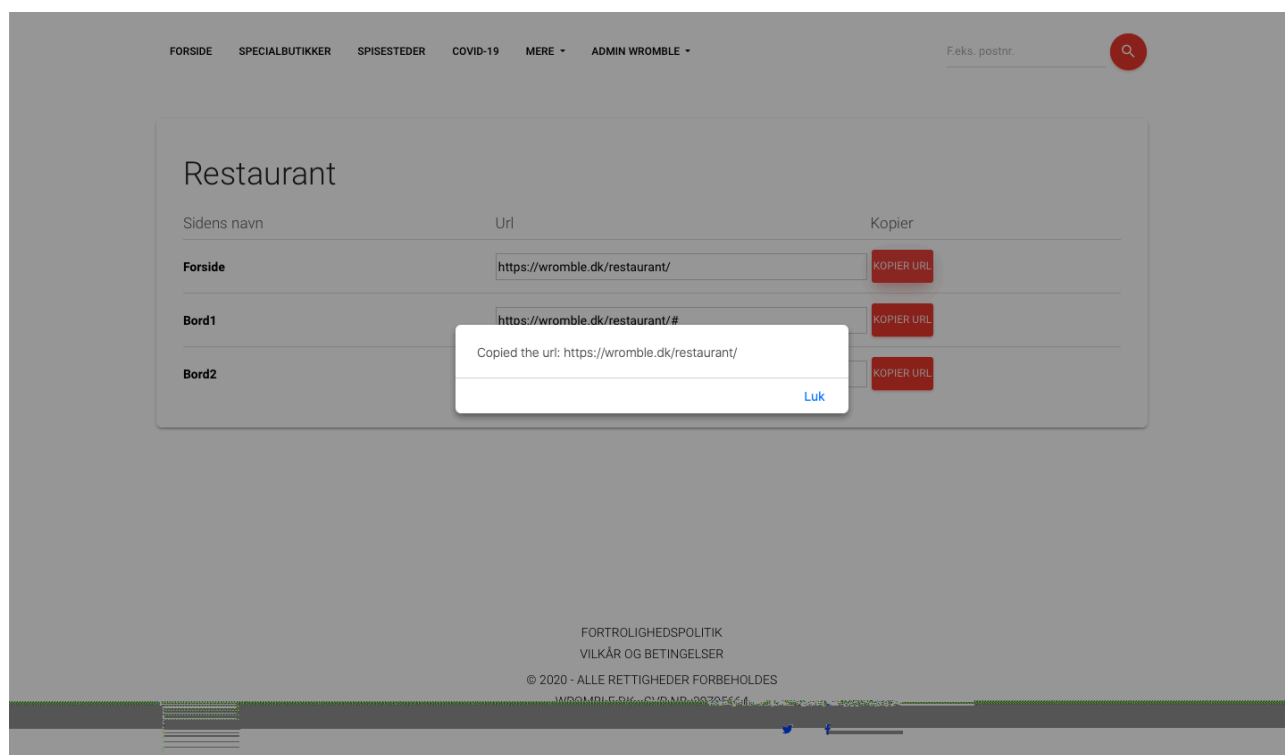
FORSIDE SPECIALBUTIKKER SPISESTEDER COVID-19 MERE ▾ ADMIN WROMBLE ▾

F.eks. postnr.

Restaurant

| Sidens navn | Url | Kopier |
|---|---|---|
| **Forside** | https://wromble.dk/restaurant/ | KOPIER URL |
| **Bord1** | https://wromble.dk/restaurant/# | KOPIER URL |
| **Bord2** | | KOPIER URL |

Copied the url: https://wromble.dk/restaurant/

Luk

FORTROLIGHEDSPOLITIK

VILKÅR OG BETINGELSER

© 2020 - ALLE RETTIGHEDER FORBEHOLDES

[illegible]